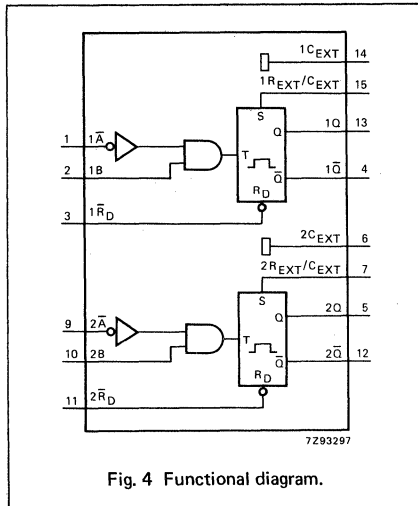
$1C_{EXT}$ 14
$1R_{EXT}/C_{EXT}$ 15
S
Q 1Q 13
1 $1\overline{A}$
T
2 1B
$\overline{Q}$ $1\overline{Q}$ 4
$R_D$
3 $1\overline{R}_D$
$2C_{EXT}$ 6
$2R_{EXT}/C_{EXT}$ 7
S
Q 2Q 5
9 $2\overline{A}$
T
10 2B
$\overline{Q}$ $2\overline{Q}$ 12
$R_D$
11 $2\overline{R}_D$
7Z93297

Fig. 4 Functional diagram.